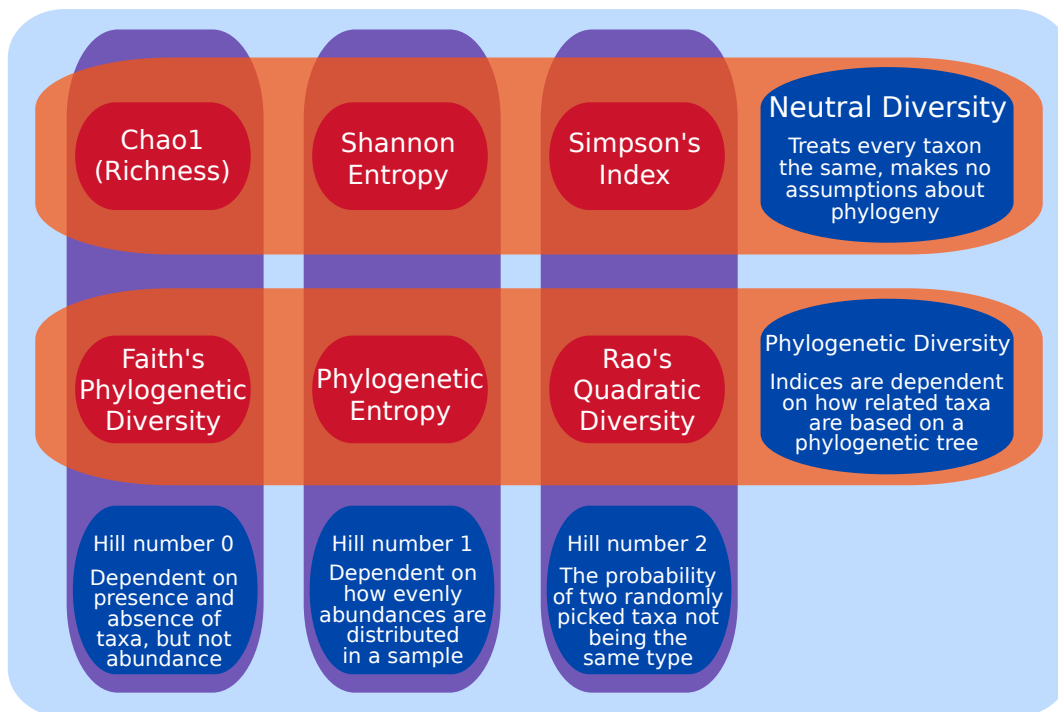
Chao1 (Richness)

Shannon Entropy

Simpson's Index

Neutral Diversity

Treats every taxon the same, makes no assumptions about phylogeny

Faith's Phylogenetic Diversity

Phylogenetic Entropy

Rao's Quadratic Diversity

Phylogenetic Diversity

Indices are dependent on how related taxa are based on a phylogenetic tree

Hill number 0

Dependent on presence and absence of taxa, but not abundance

Hill number 1

Dependent on how evenly abundances are distributed in a sample

Hill number 2

The probability of two randomly picked taxa not being the same type